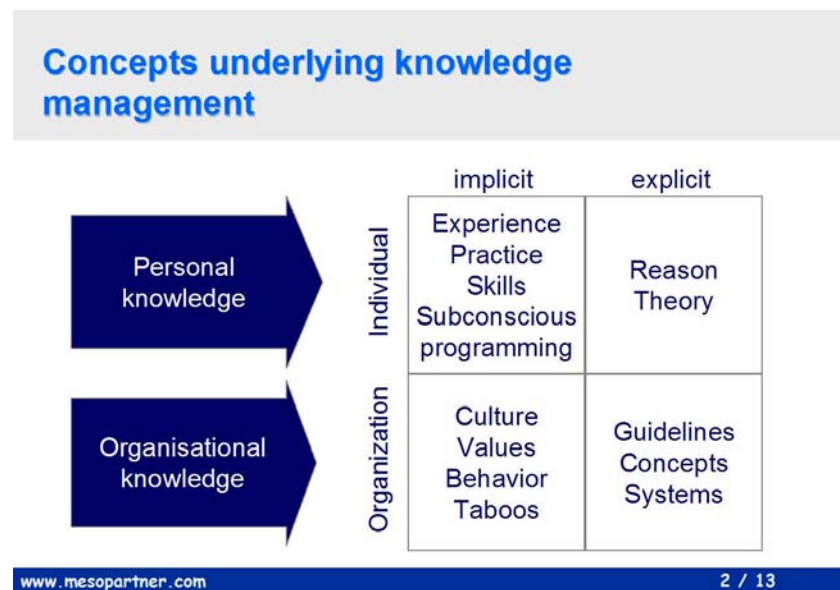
Concepts underlying knowledge management

Personal knowledge

Organisational knowledge

| | implicit | explicit |
|---|---|---|
| Individual | Experience Practice Skills Subconscious programming | Reason Theory |
| Organization | Culture Values Behavior Taboos | Guidelines Concepts Systems |

www.mesopartner.com

2 / 13